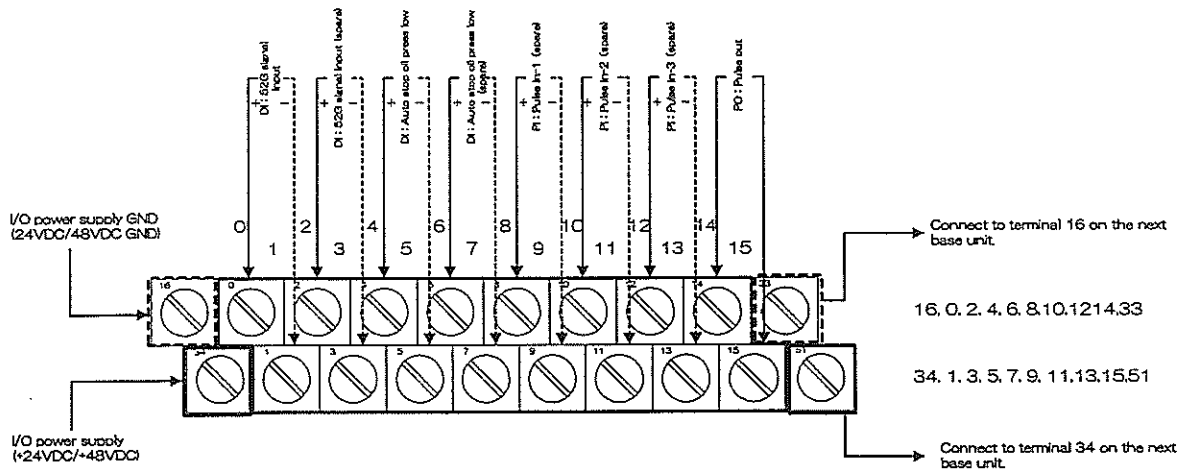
DI : 52G signal input
+
−
DI : 52G signal input (spare)
+
−
DI : Auto stop oil press low
+
−
DI : Auto stop oil press low (spare)
+
−
PI : Pulse in-1 (spare)
+
−
PI : Pulse in-2 (spare)
+
−
PI : Pulse in-3 (spare)
+
−
PO : Pulse out

I/O power supply GND (24VDC/48VDC GND)

0 1 2 3 4 5 6 7 8 9 10 11 12 13 14 15

Connect to terminal 16 on the next base unit.

16 0 2 4 6 8 10 12 14 33

34 1 3 5 7 9 11 13 15 51

16, 0, 2, 4, 6, 8,10,1214,33

34, 1, 3, 5, 7, 9, 11,13,15,51

I/O power supply (+24VDC/+48VDC)

Connect to terminal 34 on the next base unit.